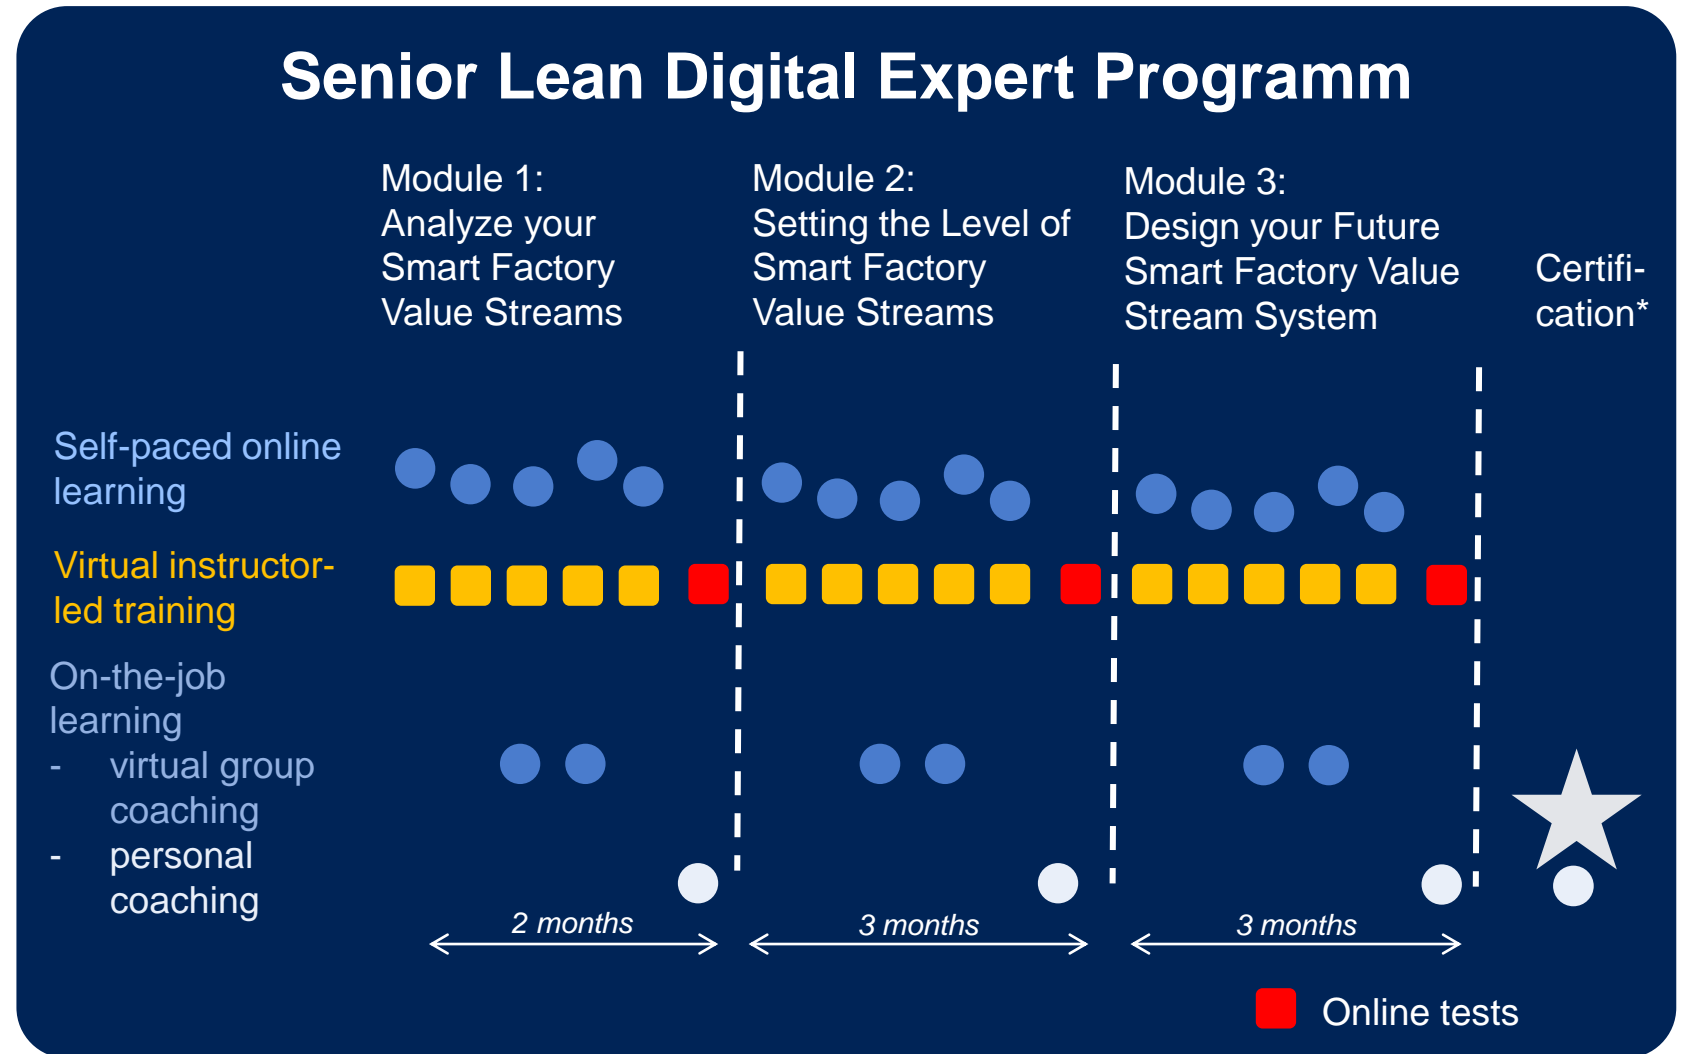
Senior Lean Digital Expert Programm

Module 1:
Analyze your Smart Factory Value Streams

Module 2:
Setting the Level of Smart Factory Value Streams

Module 3:
Design your Future Smart Factory Value Stream System

Certification*

Self-paced online learning

Virtual instructor-led training

On-the-job learning
- virtual group coaching
- personal coaching

2 months

3 months

3 months

Online tests